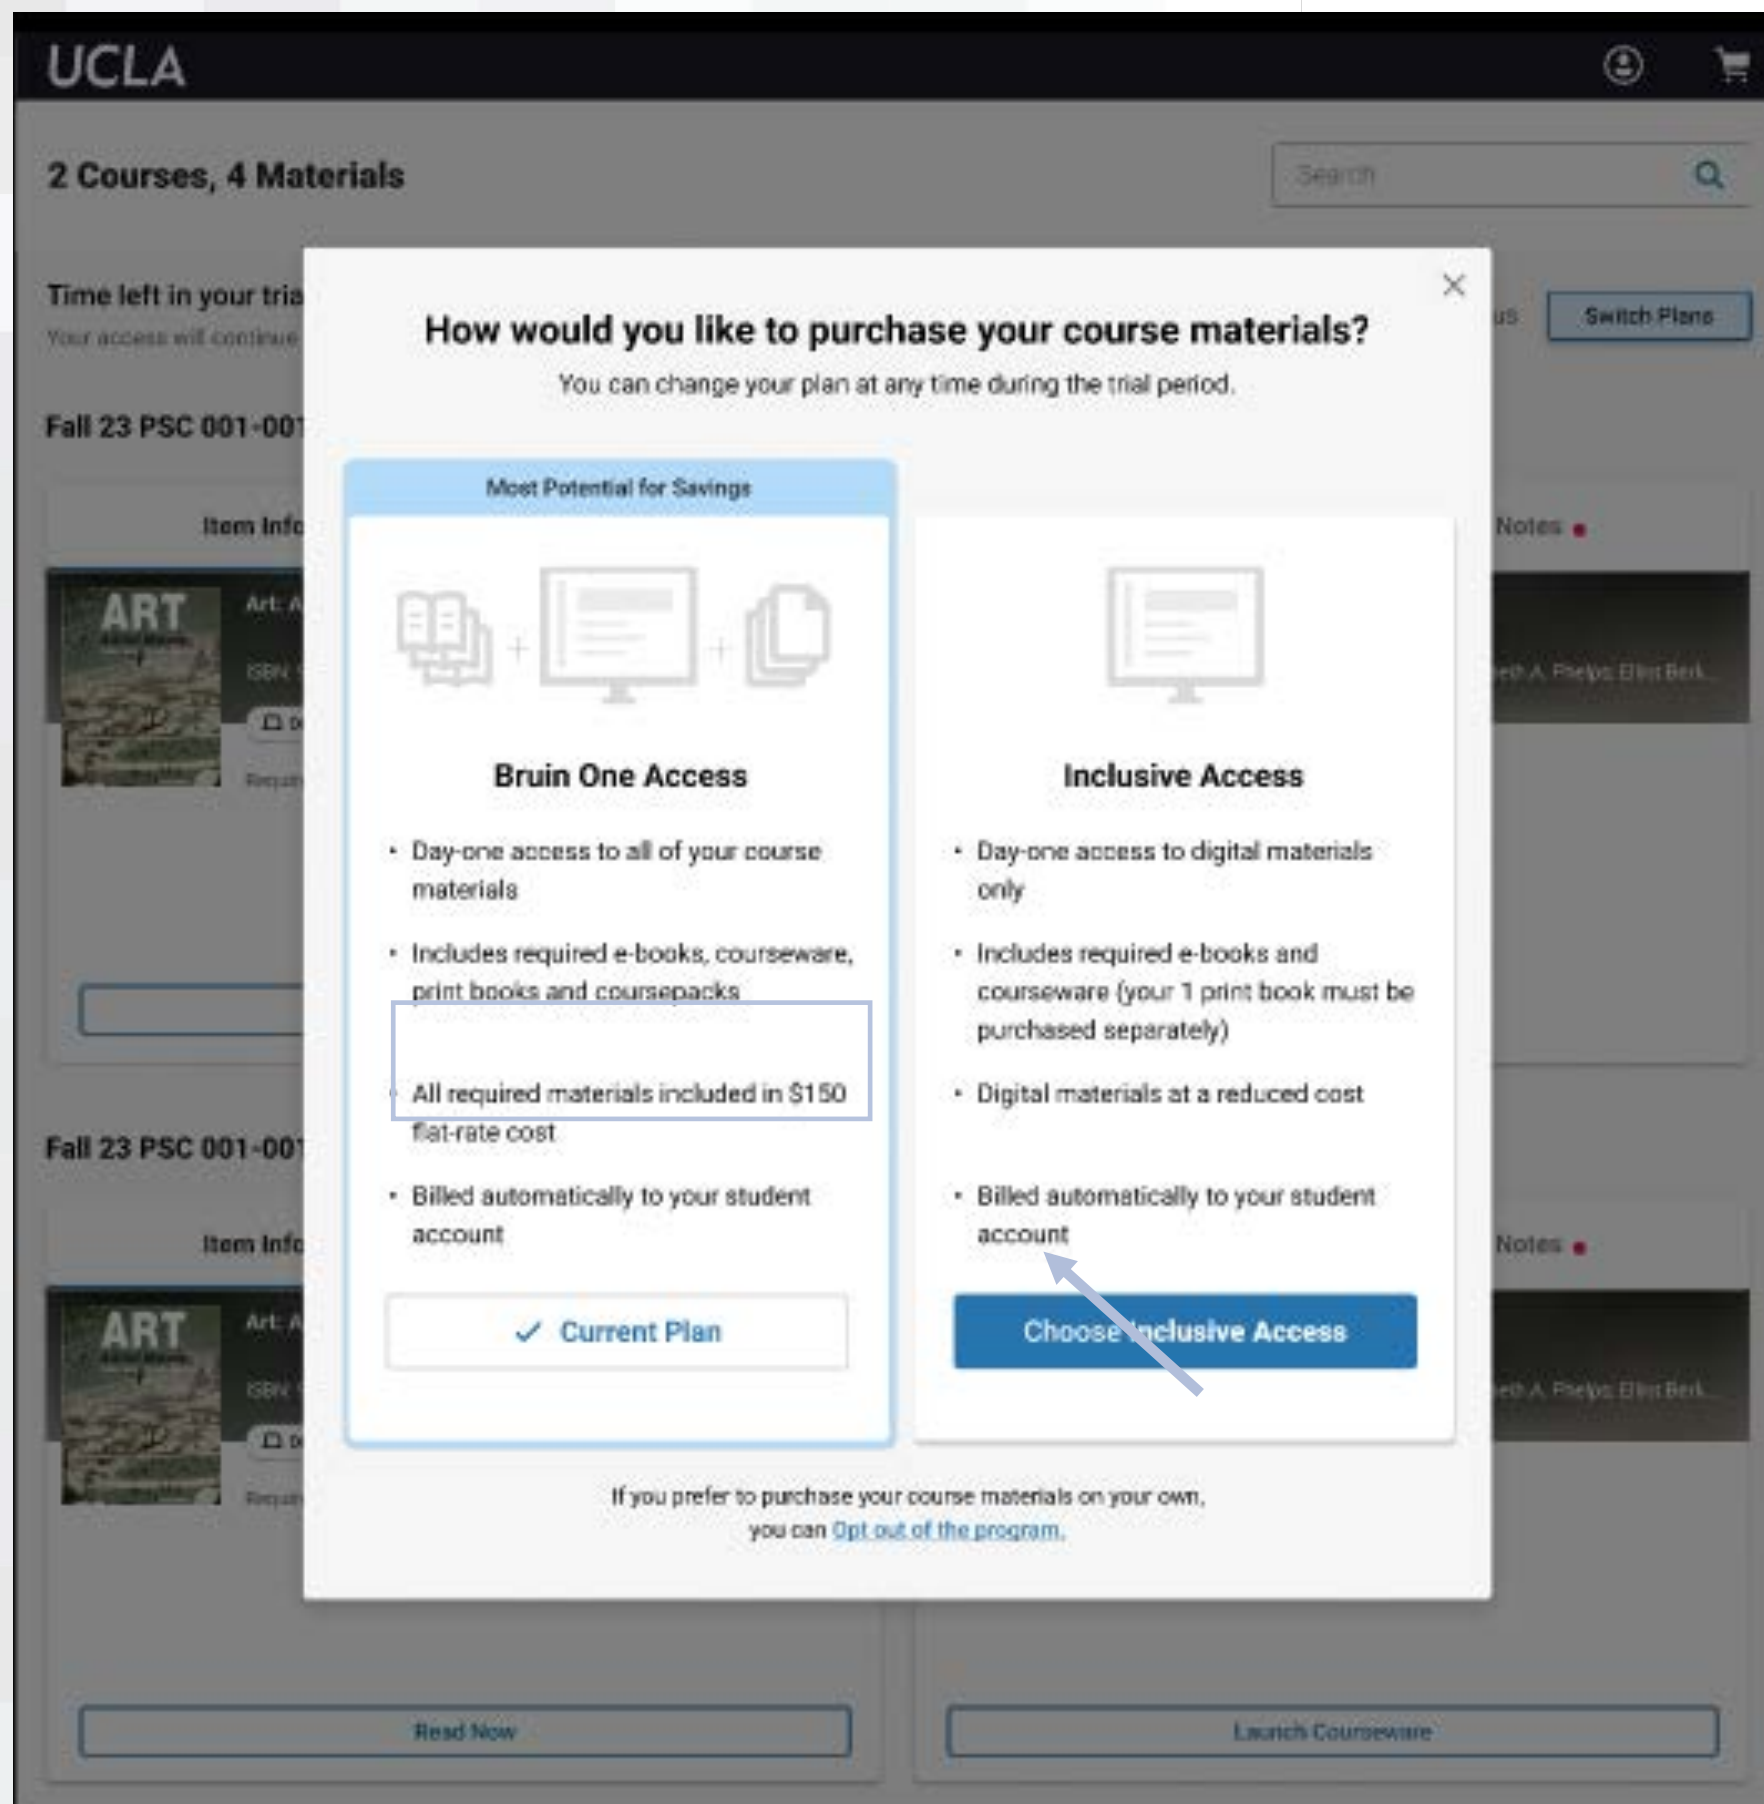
UCLA

2 Courses, 4 Materials

Search

Time left in your tria

Your access will continue

Switch Plans

Fall 23 PSC 001-001

Item Info

Notes

ART

Art: A

ISBN:

Requi

eth A. Phelps Ellot Berk

How would you like to purchase your course materials?

You can change your plan at any time during the trial period.

Most Potential for Savings

Bruin One Access

• Day-one access to all of your course materials

• Includes required e-books, courseware, print books and coursepacks

• All required materials included in $150 flat-rate cost

• Billed automatically to your student account

✓ Current Plan

Inclusive Access

• Day-one access to digital materials only

• Includes required e-books and courseware (your 1 print book must be purchased separately)

• Digital materials at a reduced cost

• Billed automatically to your student account

Choose Inclusive Access

If you prefer to purchase your course materials on your own, you can Opt out of the program.

Fall 23 PSC 001-001

Item Info

Notes

ART

Art: A

ISBN:

Requi

eth A. Phelps Ellot Berk

Read Now

Launch Courseware